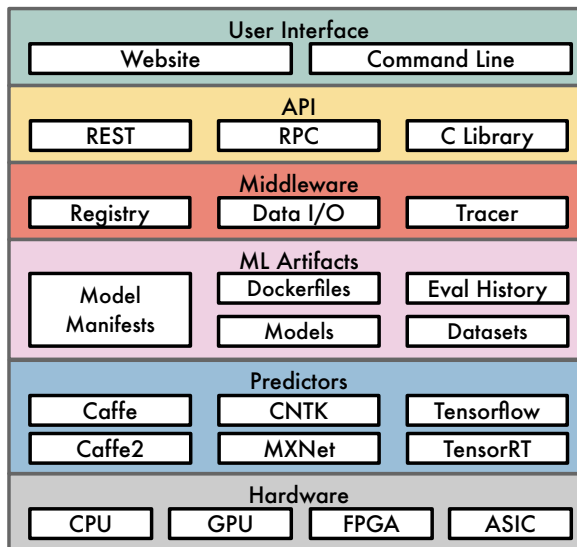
User Interface

Website

Command Line

API

REST

RPC

C Library

Middleware

Registry

Data I/O

Tracer

ML Artifacts

Model Manifests

Dockerfiles

Eval History

Models

Datasets

Predictors

Caffe

CNTK

Tensorflow

Caffe2

MXNet

TensorRT

Hardware

CPU

GPU

FPGA

ASIC